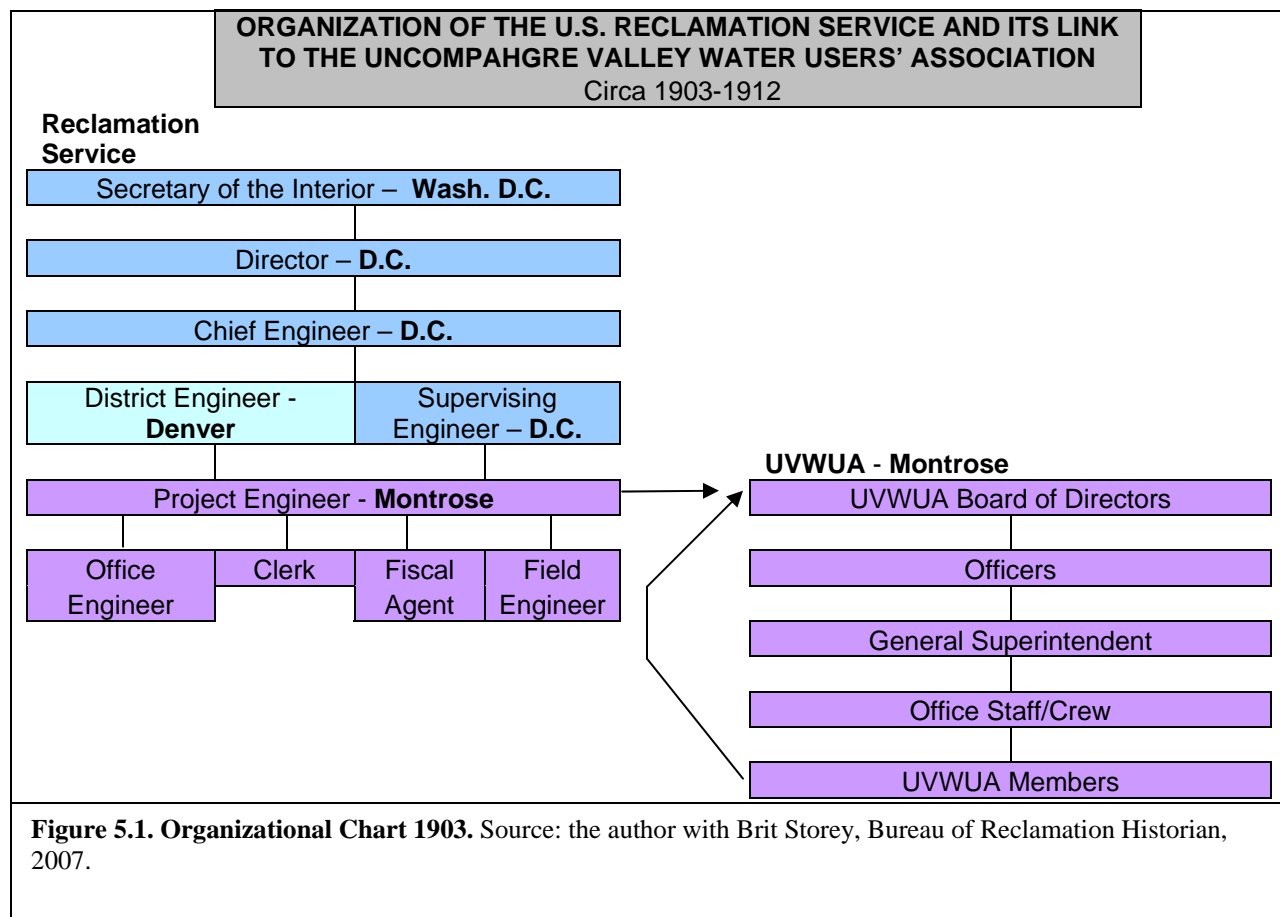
ORGANIZATION OF THE U.S. RECLAMATION SERVICE AND ITS LINK TO THE UNCOMPAHGRE VALLEY WATER USERS' ASSOCIATION
Circa 1903-1912

Reclamation Service

Secretary of the Interior – Wash. D.C.

Director – D.C.

Chief Engineer – D.C.

District Engineer - Denver

Supervising Engineer – D.C.

Project Engineer - Montrose

Office Engineer

Clerk

Fiscal Agent

Field Engineer

UVWUA - Montrose

UVWUA Board of Directors

Officers

General Superintendent

Office Staff/Crew

UVWUA Members

Figure 5.1. Organizational Chart 1903. Source: the author with Brit Storey, Bureau of Reclamation Historian, 2007.